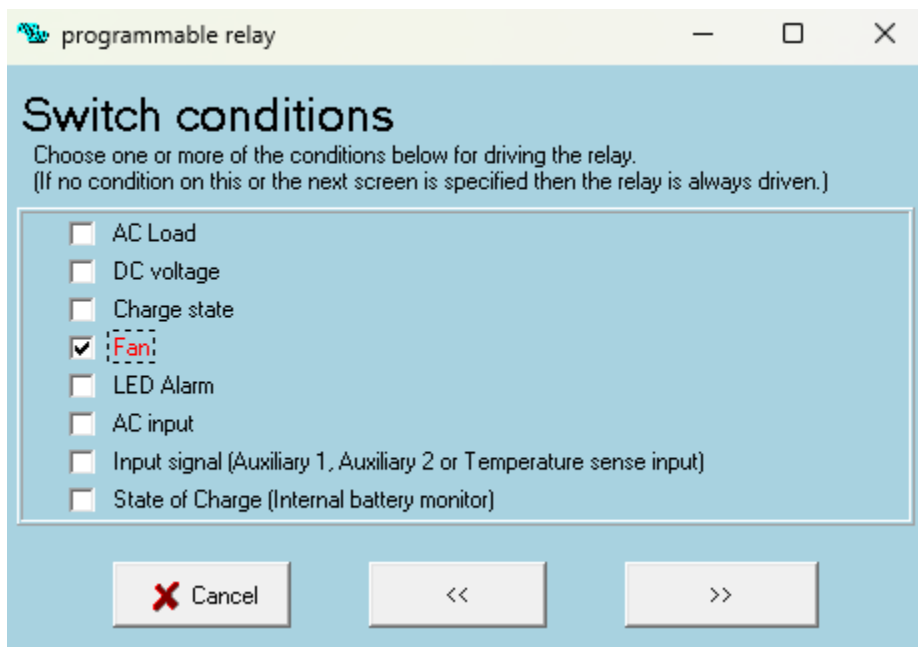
programmable relay

Switch conditions

Choose one or more of the conditions below for driving the relay.
(If no condition on this or the next screen is specified then the relay is always driven.)

AC Load
DC voltage
Charge state
Fan
LED Alarm
AC input
Input signal (Auxiliary 1, Auxiliary 2 or Temperature sense input)
State of Charge (Internal battery monitor)

Cancel
<<
>>